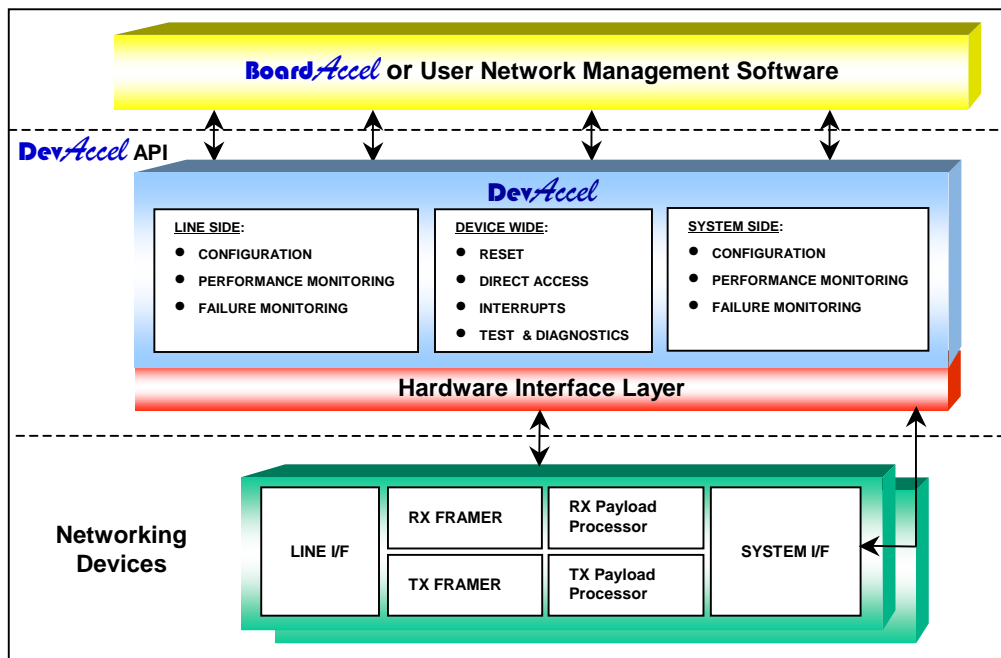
BoardAccel or User Network Management Software

DevAccel API

DevAccel

LINE SIDE:
- CONFIGURATION
- PERFORMANCE MONITORING
- FAILURE MONITORING

DEVICE WIDE:
- RESET
- DIRECT ACCESS
- INTERRUPTS
- TEST & DIAGNOSTICS

SYSTEM SIDE:
- CONFIGURATION
- PERFORMANCE MONITORING
- FAILURE MONITORING

Hardware Interface Layer

Networking Devices

LINE I/F

RX FRAMER

TX FRAMER

RX Payload Processor

TX Payload Processor

SYSTEM I/F